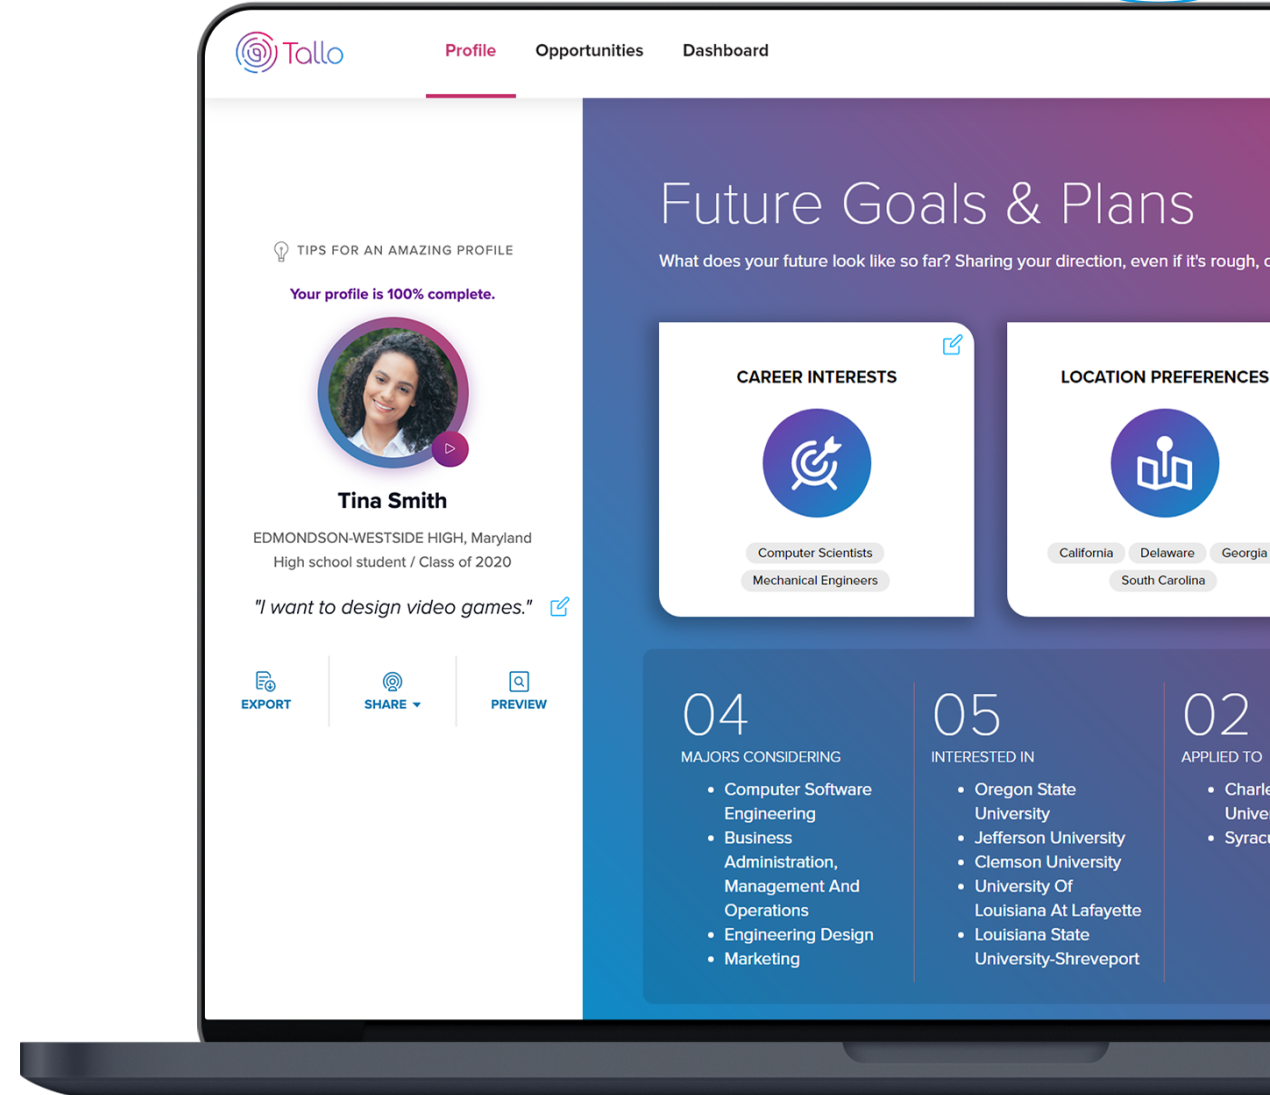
Tallo

Profile Opportunities Dashboard

TIPS FOR AN AMAZING PROFILE

Your profile is 100% complete.

Tina Smith

EDMONDSON-WESTSIDE HIGH, Maryland
High school student / Class of 2020

"I want to design video games."

EXPORT SHARE PREVIEW

Future Goals & Plans

What does your future look like so far? Sharing your direction, even if it's rough, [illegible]

CAREER INTERESTS

Computer Scientists
Mechanical Engineers

LOCATION PREFERENCES

California Delaware Georgia
South Carolina

04
MAJORS CONSIDERING
- Computer Software Engineering
- Business Administration, Management And Operations
- Engineering Design
- Marketing

05
INTERESTED IN
- Oregon State University
- Jefferson University
- Clemson University
- University Of Louisiana At Lafayette
- Louisiana State University-Shreveport

02
APPLIED TO
- Charle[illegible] Unive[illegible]
- Syrac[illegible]